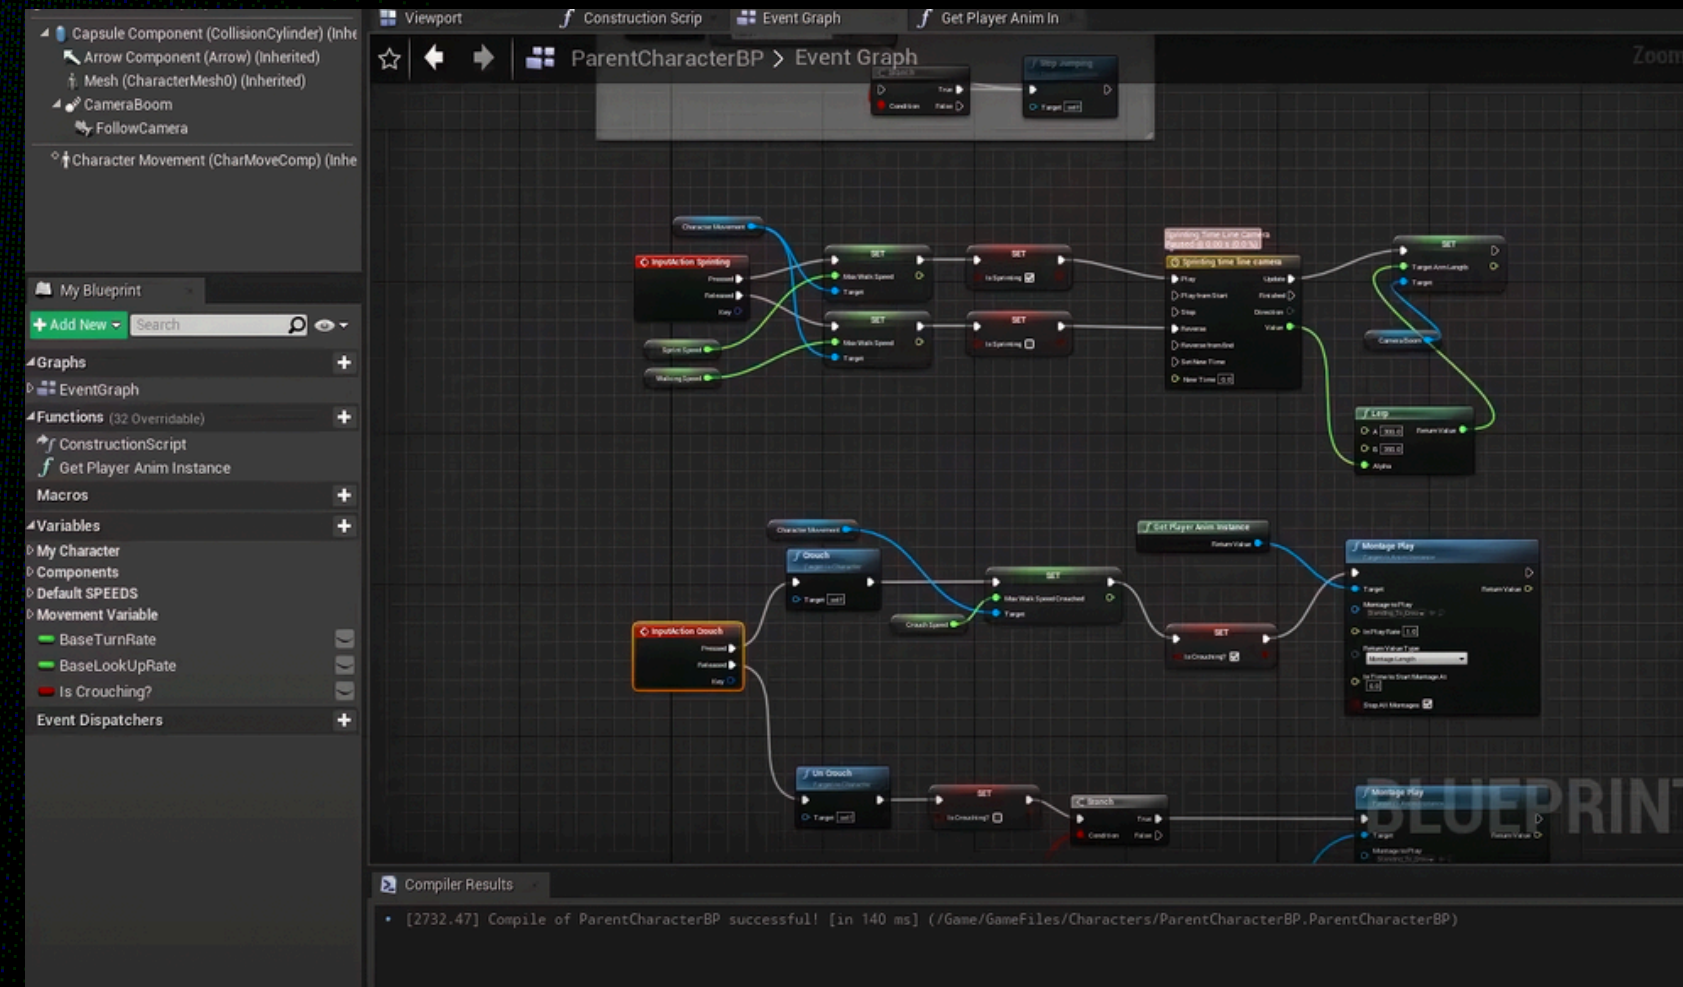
Capsule Component (CollisionCylinder) (Inhe
Arrow Component (Arrow) (Inherited)
Mesh (CharacterMesh0) (Inherited)
CameraBoom
FollowCamera
Character Movement (CharMoveComp) (Inhe

Viewport
Construction Scrip
Event Graph
Get Player Anim In

ParentCharacterBP > Event Graph

Zoom

Branch
Condition True False
Stop Jumping
Target self

Character Movement
InputAction Sprinting
Pressed
Released
Key
SET
Max Walk Speed
Target
SET
Is Sprinting
SET
Max Walk Speed
Target
SET
Is Sprinting
Sprint Speed
Walking Speed
Sprinting Time Line Camera
Sprinting time line camera
Play
Play from Start
Stop
Reverse
Reverse from End
Set New Time
New Time 0.0
Update
Finished
Direction
Value
SET
Target Arm Length
Target
Camera Boom
Lerp
A 300.0
B 300.0
Alpha
Return Value

Character Movement
Crouch
Target self
InputAction Crouch
Pressed
Released
Key
Crouch Speed
SET
Max Walk Speed Crouched
Target
Get Player Anim Instance
Return Value
SET
Is Crouching?
Montage Play
Target
Montage to Play
In Play Rate 1.0
Return Value Type
Montage Length
In Time to Start Montage At 0.0
Stop All Montages
Return Value

Un Crouch
Target self
SET
Is Crouching?
Branch
Condition True False
Montage Play
Target
Montage to Play
Return Value

BLUEPRINT

My Blueprint
Add New
Search
Graphs
EventGraph
Functions (32 Overridable)
ConstructionScript
Get Player Anim Instance
Macros
Variables
My Character
Components
Default SPEEDS
Movement Variable
BaseTurnRate
BaseLookUpRate
Is Crouching?
Event Dispatchers

Compiler Results
• [2732.47] Compile of ParentCharacterBP successful! [in 140 ms] (/Game/GameFiles/Characters/ParentCharacterBP.ParentCharacterBP)